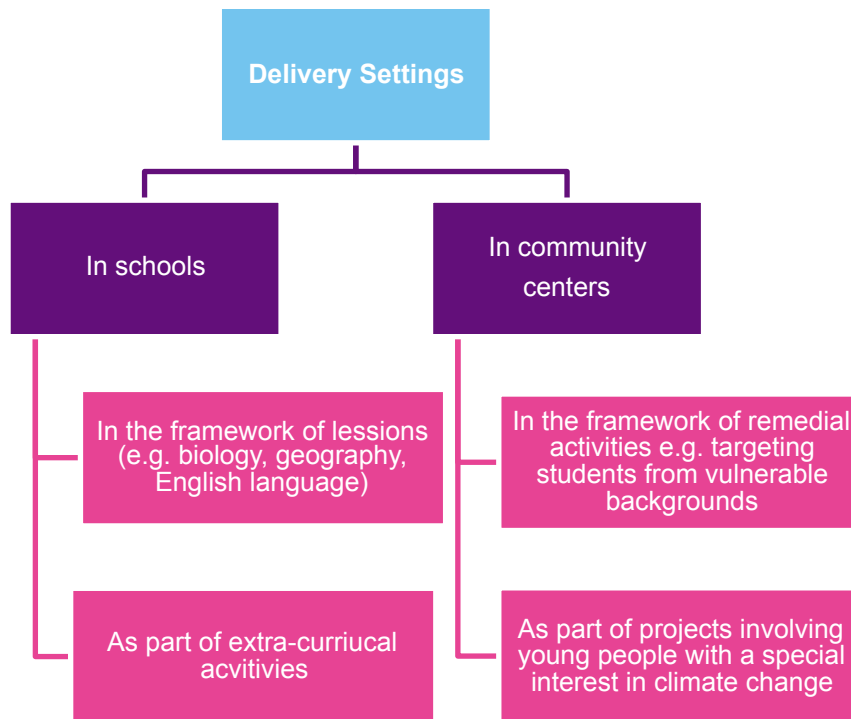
Delivery Settings

In schools

In community centers

In the framework of lessions (e.g. biology, geography, English language)

As part of extra-curriucal acvitivies

In the framework of remedial activities e.g. targeting students from vulnerable backgrounds

As part of projects involving young people with a special interest in climate change